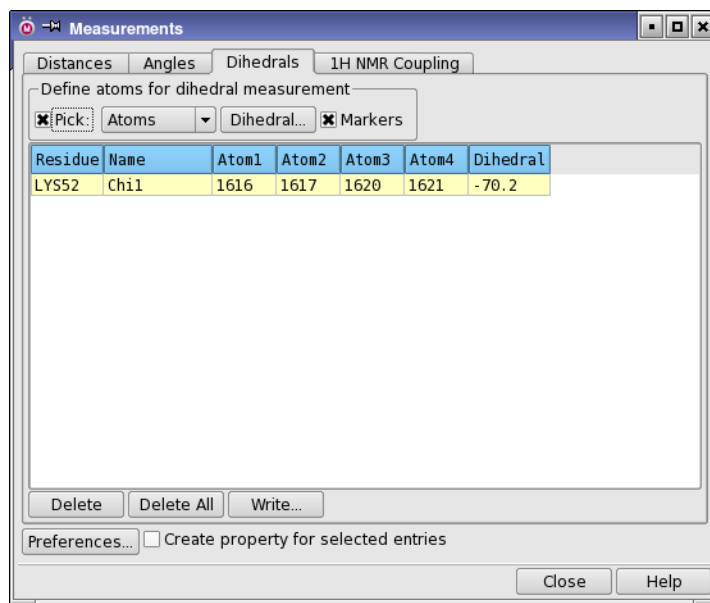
Measurements

Distances | Angles | Dihedrals | 1H NMR Coupling

Define atoms for dihedral measurement

Pick: Atoms Dihedral... Markers

| Residue | Name | Atom1 | Atom2 | Atom3 | Atom4 | Dihedral |
|---|---|---|---|---|---|---|
| LYS52 | Chi1 | 1616 | 1617 | 1620 | 1621 | -70.2 |

Delete Delete All Write...

Preferences... Create property for selected entries

Close Help